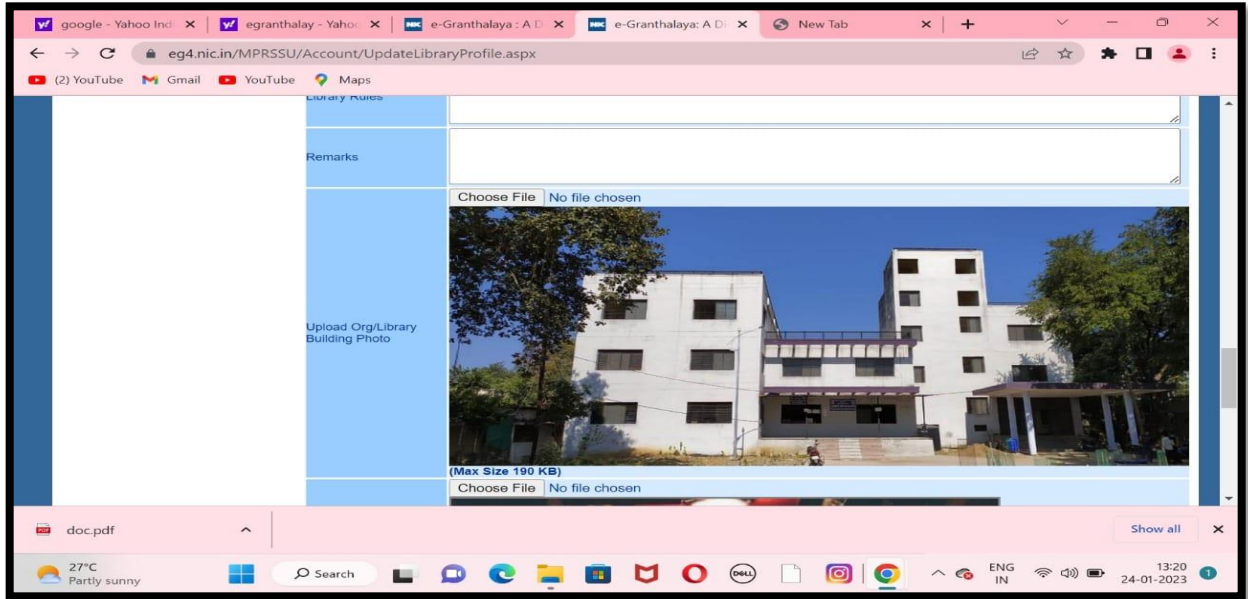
google - Yahoo Ind ×
egranthalay - Yahoo ×
e-Granthalaya : A D ×
e-Granthalaya: A D ×
New Tab ×
+

eg4.nic.in/MPRSSU/Account/UpdateLibraryProfile.aspx

(2) YouTube Gmail YouTube Maps

Library Rules

Remarks

Upload Org/Library Building Photo

Choose File No file chosen

(Max Size 190 KB)

Choose File No file chosen

doc.pdf

Show all ×

27°C
Partly sunny

Search

ENG
IN

13:20
24-01-2023